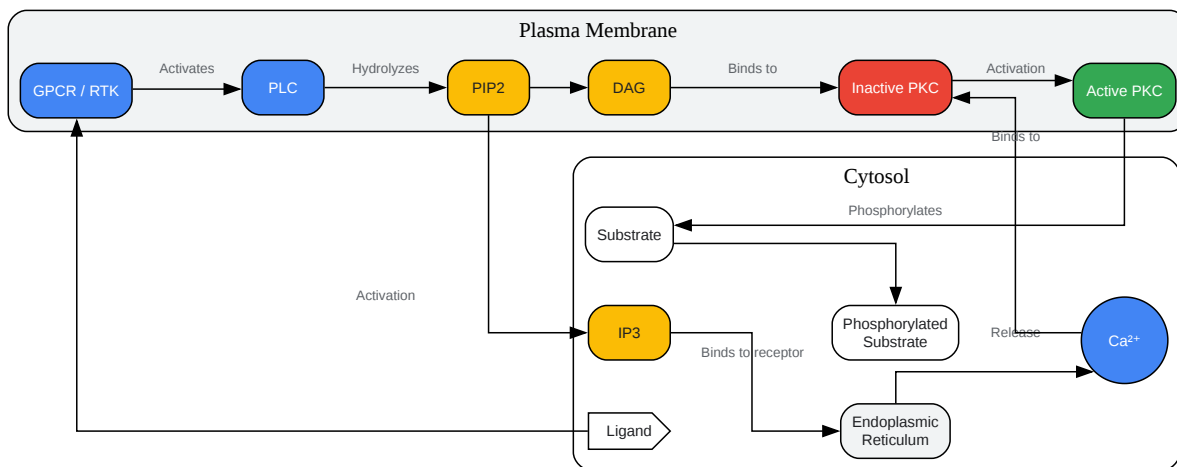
Plasma Membrane

GPCR / RTK

Activates

PLC

Hydrolyzes

PIP2

DAG

Binds to

Inactive PKC

Activation

Active PKC

Binds to

Cytosol

Phosphorylates

Substrate

Activation

Phosphorylated Substrate

IP3

Release

$Ca^{2+}$

Binds to receptor

Ligand

Endoplasmic Reticulum